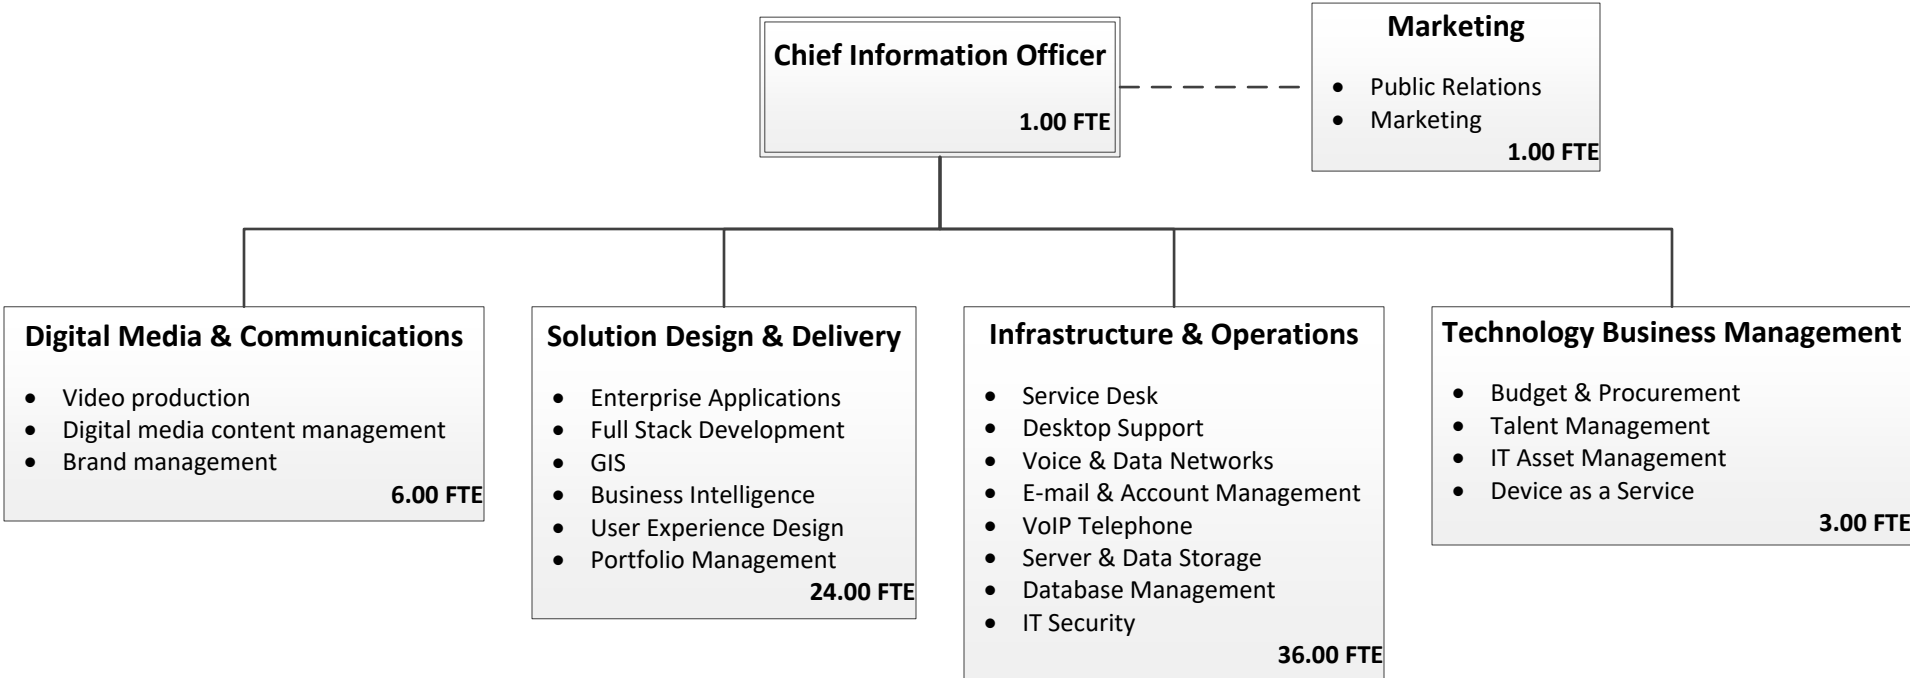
Chief Information Officer

1.00 FTE

Marketing

- Public Relations
- Marketing

1.00 FTE

Digital Media & Communications

- Video production
- Digital media content management
- Brand management

6.00 FTE

Solution Design & Delivery

- Enterprise Applications
- Full Stack Development
- GIS
- Business Intelligence
- User Experience Design
- Portfolio Management

24.00 FTE

Infrastructure & Operations

- Service Desk
- Desktop Support
- Voice & Data Networks
- E-mail & Account Management
- VoIP Telephone
- Server & Data Storage
- Database Management
- IT Security

36.00 FTE

Technology Business Management

- Budget & Procurement
- Talent Management
- IT Asset Management
- Device as a Service

3.00 FTE